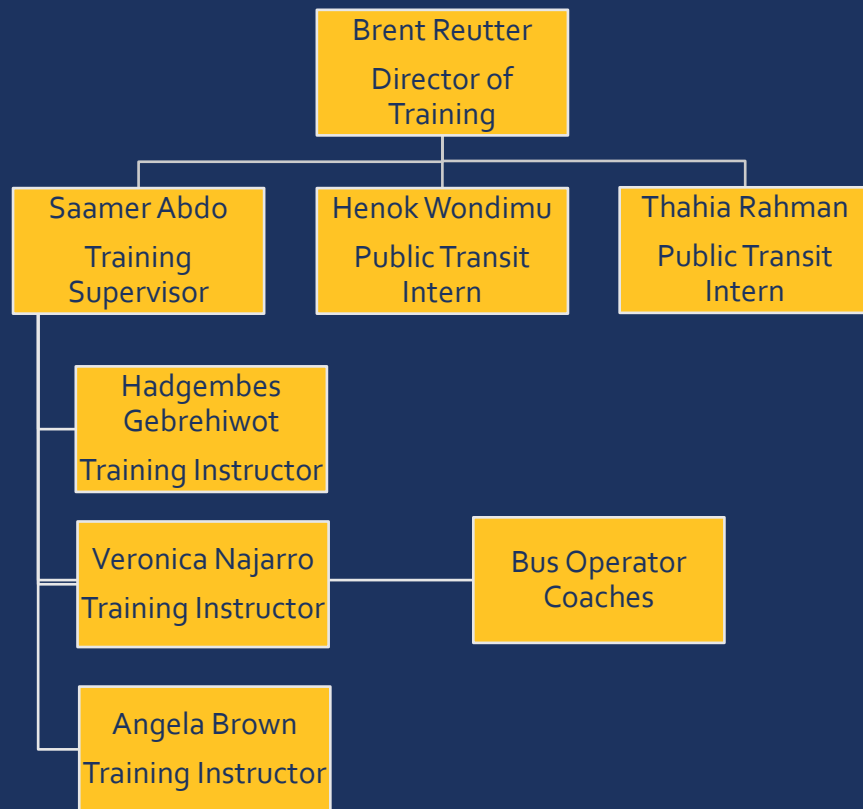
Brent Reutter

Director of Training

Saamer Abdo

Training Supervisor

Henok Wondimu

Public Transit Intern

Thahia Rahman

Public Transit Intern

Hadgembes Gebrehiwot

Training Instructor

Veronica Najarro

Training Instructor

Bus Operator Coaches

Angela Brown

Training Instructor